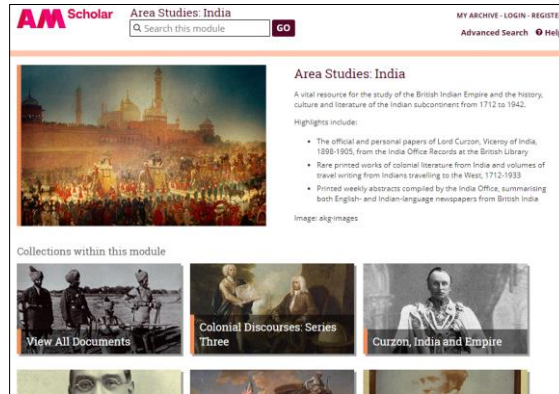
AM Scholar

Area Studies: India

Search this module

GO

MY ARCHIVE · LOGIN · REGISTE

Advanced Search

Help

Area Studies: India

A vital resource for the study of the British Indian Empire and the history, culture and literature of the Indian subcontinent from 1712 to 1942.

Highlights include:

- The official and personal papers of Lord Curzon, Viceroy of India, 1898-1905, from the India Office Records at the British Library
- Rare printed works of colonial literature from India and volumes of travel writing from Indians travelling to the West, 1712-1933
- Printed weekly abstracts compiled by the India Office, summarising both English- and Indian-language newspapers from British India

Image: akg-images

Collections within this module

View All Documents

Colonial Discourses: Series Three

Curzon, India and Empire